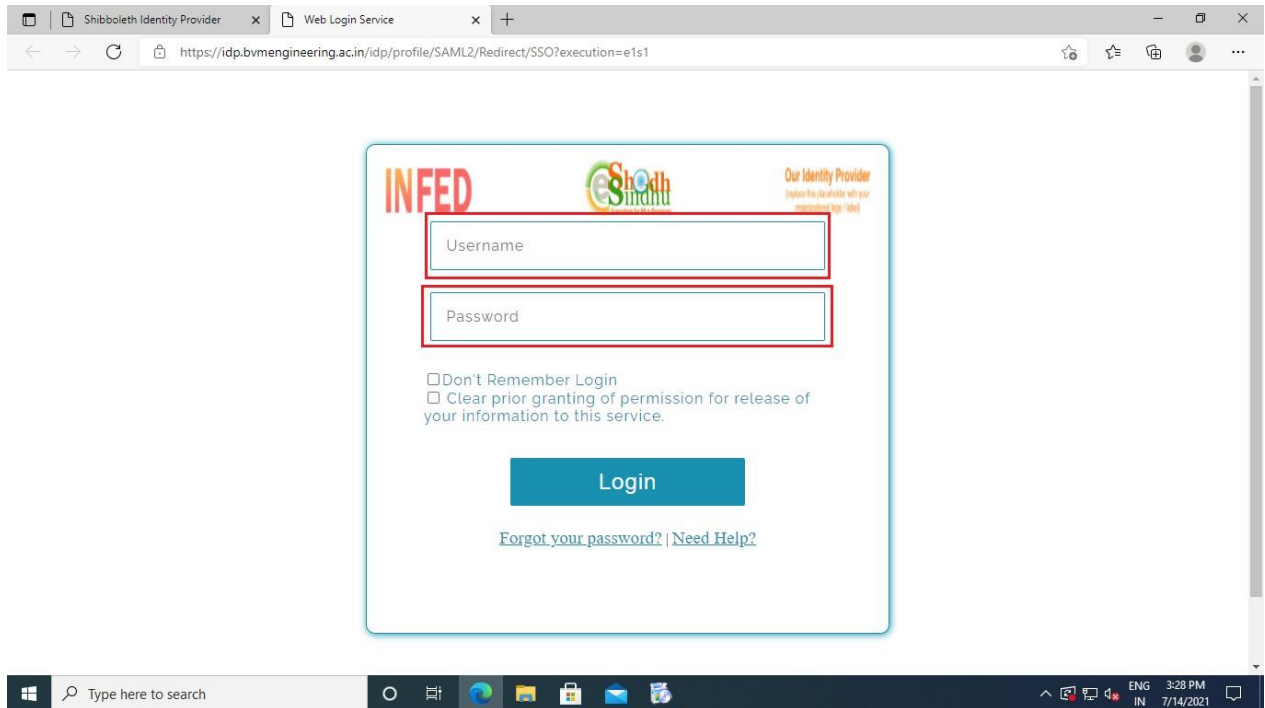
Shibboleth Identity Provider
Web Login Service
https://idp.bvmengineering.ac.in/idp/profile/SAML2/Redirect/SSO?execution=e1s1

INFED
eShodh Sindhu
Our Identity Provider
(replace this placeholder with your organizational logo / label)

Username

Password

Don't Remember Login
Clear prior granting of permission for release of your information to this service.

Login

Forgot your password? | Need Help?

Type here to search
ENG IN
3:28 PM
7/14/2021